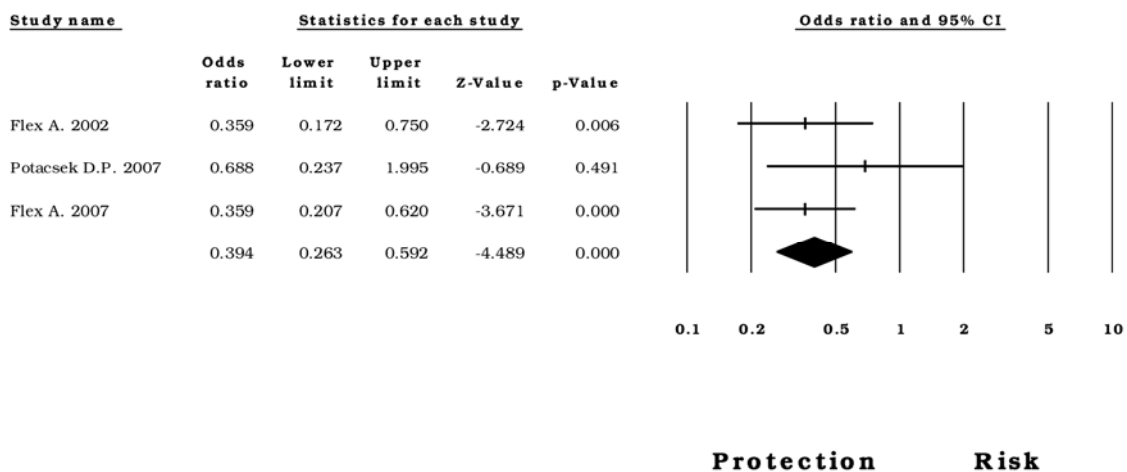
Study name

Statistics for each study

Odds ratio and 95% CI

| Study name | Odds ratio | Lower limit | Upper limit | Z-Value | p-Value |
|---|---|---|---|---|---|
| Flex A. 2002 | 0.359 | 0.172 | 0.750 | -2.724 | 0.006 |
| Potacsek D.P. 2007 | 0.688 | 0.237 | 1.995 | -0.689 | 0.491 |
| Flex A. 2007 | 0.359 | 0.207 | 0.620 | -3.671 | 0.000 |
| | 0.394 | 0.263 | 0.592 | -4.489 | 0.000 |

0.1 0.2 0.5 1 2 5 10

Protection Risk